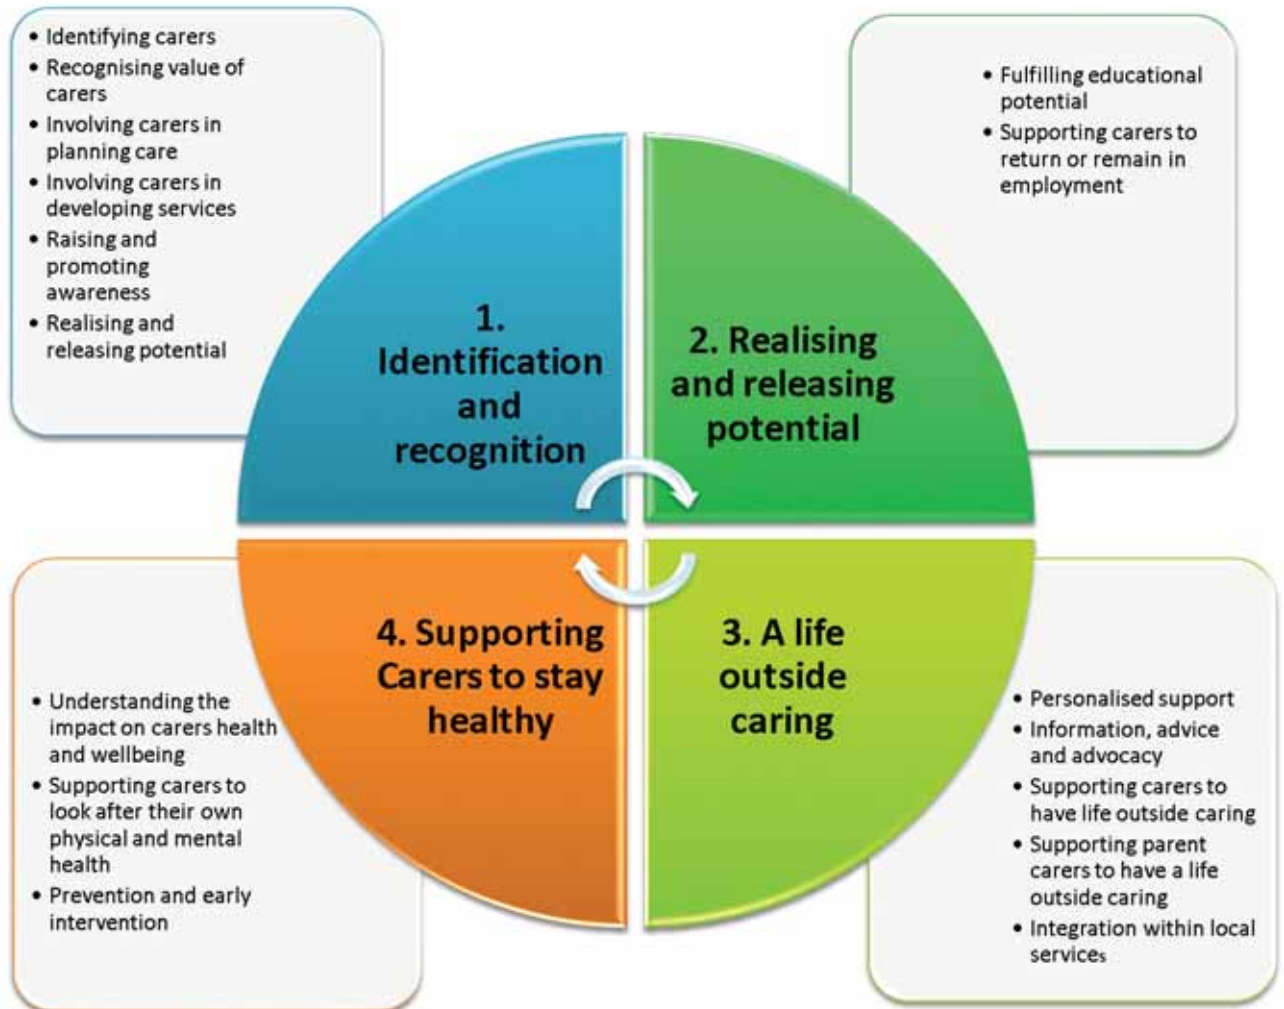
• Identifying carers
• Recognising value of carers
• Involving carers in planning care
• Involving carers in developing services
• Raising and promoting awareness
• Realising and releasing potential

1. Identification and recognition

2. Realising and releasing potential

• Fulfilling educational potential
• Supporting carers to return or remain in employment

4. Supporting Carers to stay healthy

• Understanding the impact on carers health and wellbeing
• Supporting carers to look after their own physical and mental health
• Prevention and early intervention

3. A life outside caring

• Personalised support
• Information, advice and advocacy
• Supporting carers to have life outside caring
• Supporting parent carers to have a life outside caring
• Integration within local services